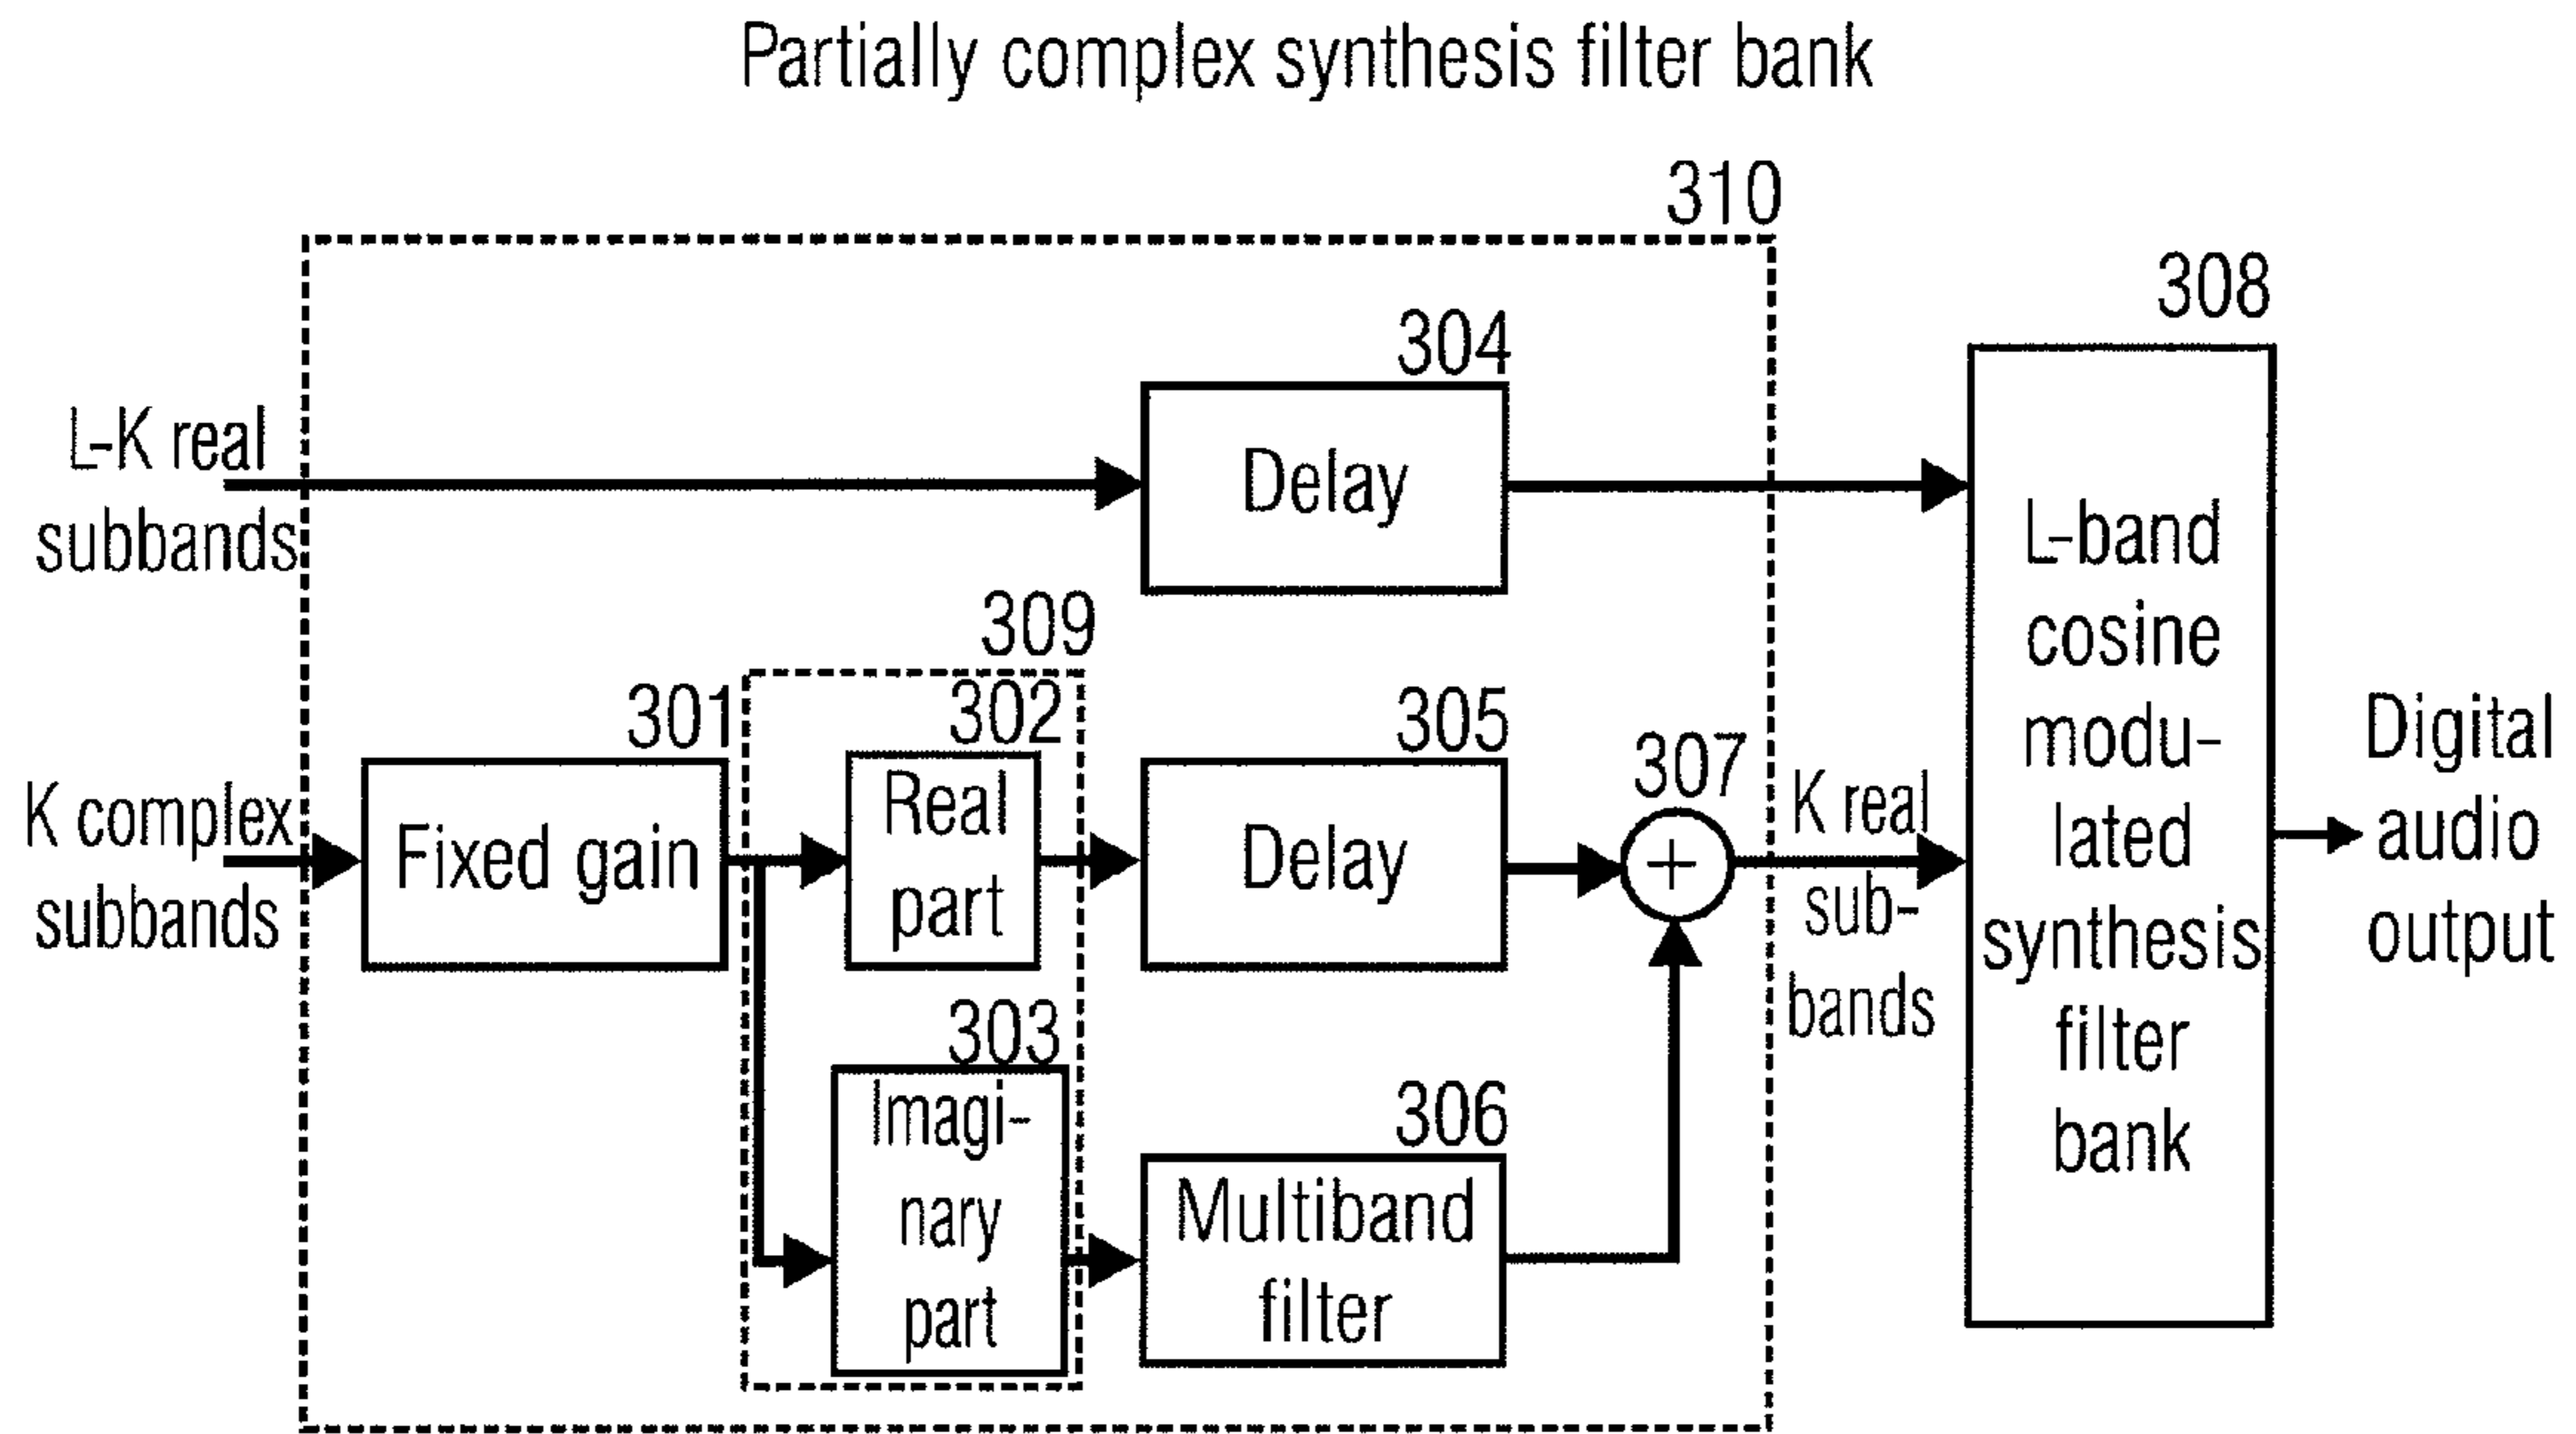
Partially complex synthesis filter bank

310

308

304

L-K real subbands

Delay

L-band cosine modulated synthesis filter bank

309

301

302

305

307

K complex subbands

Fixed gain

Real part

Delay

$+$

K real subbands

Digital audio output

303

Imaginary part

306

Multiband filter